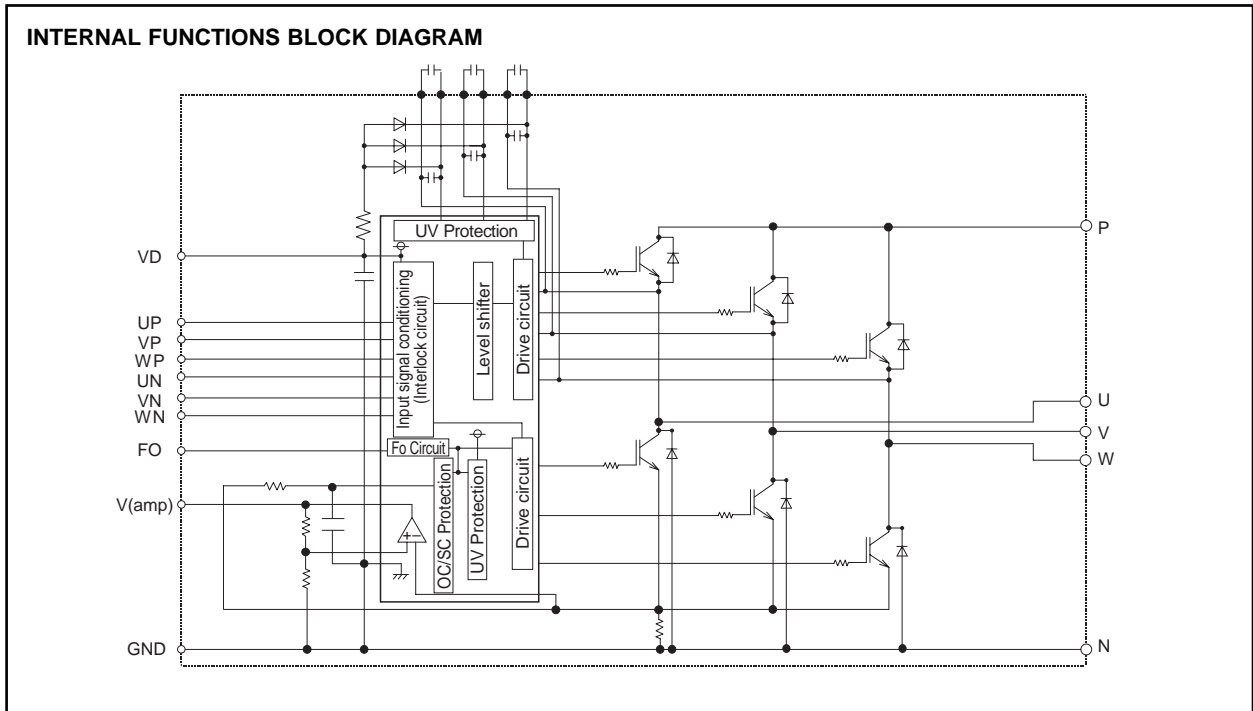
INTERNAL FUNCTIONS BLOCK DIAGRAM

UV Protection

VD

UP

VP

WP

UN

VN

WN

FO

V(amp)

GND

Input signal conditioning (Interlock circuit)

Level shifter

Drive circuit

Fo Circuit

OC/SC Protection

UV Protection

Drive circuit

P

U

V

W

N